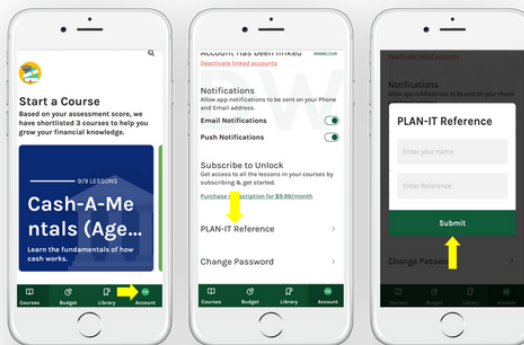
Start a Course

Based on your assessment score, we have shortlisted 3 courses to help you grow your financial knowledge.

0/9 LESSONS

Cash-A-Mentals (Age...

Learn the fundamentals of how cash works.

Courses Budget Library Account

Account has been linked

Deactivate linked accounts

Notifications

Allow app notifications to be sent on your Phone and Email address.

Email Notifications

Push Notifications

Subscribe to Unlock

Get access to all the lessons in your courses by subscribing & get started.

Purchase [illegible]scription for $9.99/month

PLAN-IT Reference

Change Password

Courses Budget Library Account

Notifications

Allow app notifications to be sent on your Phone

PLAN-IT Reference

Enter your name

Enter Reference

Submit

Change Passw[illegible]

Courses Budget Library Account